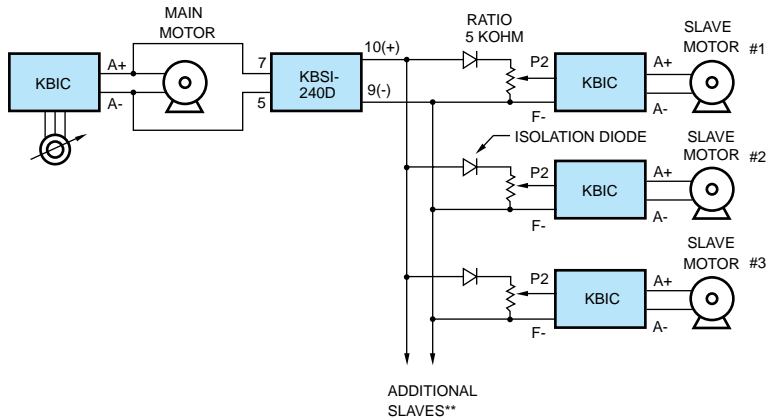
MAIN MOTOR

KBIC

A+

A-

7

5

KBSI-240D

10(+)

9(-)

RATIO 5 KOHM

P2

KBIC

F-

A+

A-

SLAVE MOTOR #1

ISOLATION DIODE

P2

KBIC

F-

A+

A-

SLAVE MOTOR #2

P2

KBIC

F-

A+

A-

SLAVE MOTOR #3

ADDITIONAL SLAVES**